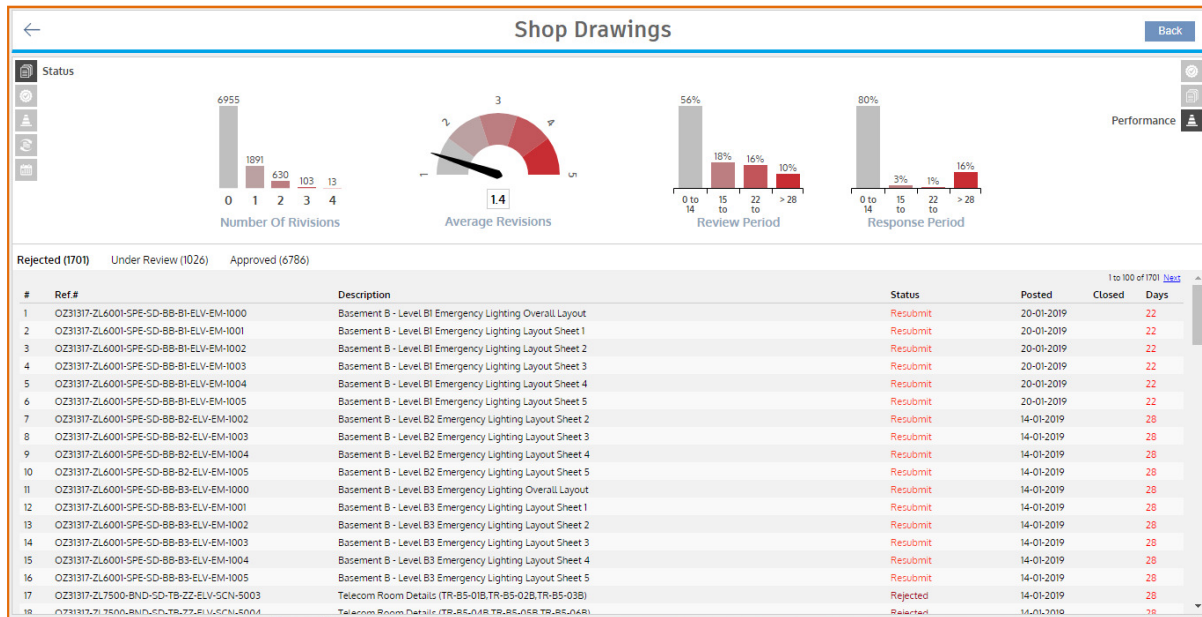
Shop Drawings

Back

Status

Performance

6955
1891
630
103
13
0 1 2 3 4
Number Of Rivisions

3
2
4
1
5
1.4
Average Revisions

56%
18%
16%
10%
0 to 14
15 to
22 to
> 28
Review Period

80%
3%
1%
16%
0 to 14
15 to
22 to
> 28
Response Period

Rejected (1701) Under Review (1026) Approved (6786)

1 to 100 of 1701 Next

| # | Ref.# | Description | Status | Posted | Closed | Days |
|---|---|---|---|---|---|---|
| 1 | OZ31317-ZL6001-SPE-SD-BB-B1-ELV-EM-1000 | Basement B - Level B1 Emergency Lighting Overall Layout | Resubmit | 20-01-2019 | | 22 |
| 2 | OZ31317-ZL6001-SPE-SD-BB-B1-ELV-EM-1001 | Basement B - Level B1 Emergency Lighting Layout Sheet 1 | Resubmit | 20-01-2019 | | 22 |
| 3 | OZ31317-ZL6001-SPE-SD-BB-B1-ELV-EM-1002 | Basement B - Level B1 Emergency Lighting Layout Sheet 2 | Resubmit | 20-01-2019 | | 22 |
| 4 | OZ31317-ZL6001-SPE-SD-BB-B1-ELV-EM-1003 | Basement B - Level B1 Emergency Lighting Layout Sheet 3 | Resubmit | 20-01-2019 | | 22 |
| 5 | OZ31317-ZL6001-SPE-SD-BB-B1-ELV-EM-1004 | Basement B - Level B1 Emergency Lighting Layout Sheet 4 | Resubmit | 20-01-2019 | | 22 |
| 6 | OZ31317-ZL6001-SPE-SD-BB-B1-ELV-EM-1005 | Basement B - Level B1 Emergency Lighting Layout Sheet 5 | Resubmit | 20-01-2019 | | 22 |
| 7 | OZ31317-ZL6001-SPE-SD-BB-B2-ELV-EM-1002 | Basement B - Level B2 Emergency Lighting Layout Sheet 2 | Resubmit | 14-01-2019 | | 28 |
| 8 | OZ31317-ZL6001-SPE-SD-BB-B2-ELV-EM-1003 | Basement B - Level B2 Emergency Lighting Layout Sheet 3 | Resubmit | 14-01-2019 | | 28 |
| 9 | OZ31317-ZL6001-SPE-SD-BB-B2-ELV-EM-1004 | Basement B - Level B2 Emergency Lighting Layout Sheet 4 | Resubmit | 14-01-2019 | | 28 |
| 10 | OZ31317-ZL6001-SPE-SD-BB-B2-ELV-EM-1005 | Basement B - Level B2 Emergency Lighting Layout Sheet 5 | Resubmit | 14-01-2019 | | 28 |
| 11 | OZ31317-ZL6001-SPE-SD-BB-B3-ELV-EM-1000 | Basement B - Level B3 Emergency Lighting Overall Layout | Resubmit | 14-01-2019 | | 28 |
| 12 | OZ31317-ZL6001-SPE-SD-BB-B3-ELV-EM-1001 | Basement B - Level B3 Emergency Lighting Layout Sheet 1 | Resubmit | 14-01-2019 | | 28 |
| 13 | OZ31317-ZL6001-SPE-SD-BB-B3-ELV-EM-1002 | Basement B - Level B3 Emergency Lighting Layout Sheet 2 | Resubmit | 14-01-2019 | | 28 |
| 14 | OZ31317-ZL6001-SPE-SD-BB-B3-ELV-EM-1003 | Basement B - Level B3 Emergency Lighting Layout Sheet 3 | Resubmit | 14-01-2019 | | 28 |
| 15 | OZ31317-ZL6001-SPE-SD-BB-B3-ELV-EM-1004 | Basement B - Level B3 Emergency Lighting Layout Sheet 4 | Resubmit | 14-01-2019 | | 28 |
| 16 | OZ31317-ZL6001-SPE-SD-BB-B3-ELV-EM-1005 | Basement B - Level B3 Emergency Lighting Layout Sheet 5 | Resubmit | 14-01-2019 | | 28 |
| 17 | OZ31317-ZL7500-BND-SD-TB-ZZ-ELV-SCN-5003 | Telecom Room Details (TR-B5-01B,TR-B5-02B,TR-B5-03B) | Rejected | 14-01-2019 | | 28 |
| 18 | OZ31317-ZL7500-BND-SD-TB-ZZ-ELV-SCN-5004 | Telecom Room Details (TR-B5-04B,TR-B5-05B,TR-B5-06B) | Rejected | 14-01-2019 | | 28 |